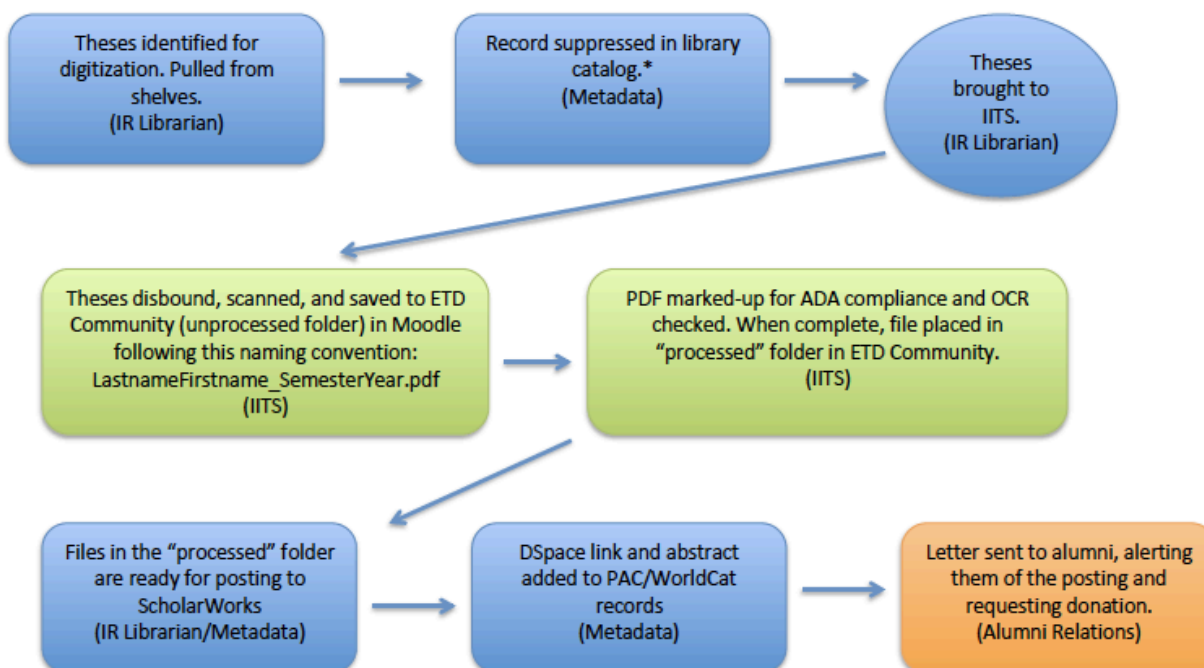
Theses identified for digitization. Pulled from shelves.
(IR Librarian)

Record suppressed in library catalog.*
(Metadata)

Theses brought to IITS.
(IR Librarian)

Theses disbound, scanned, and saved to ETD Community (unprocessed folder) in Moodle following this naming convention:
LastnameFirstname_SemesterYear.pdf
(IITS)

PDF marked-up for ADA compliance and OCR checked. When complete, file placed in "processed" folder in ETD Community.
(IITS)

Files in the "processed" folder are ready for posting to ScholarWorks
(IR Librarian/Metadata)

DSpace link and abstract added to PAC/WorldCat records
(Metadata)

Letter sent to alumni, alerting them of the posting and requesting donation.
(Alumni Relations)